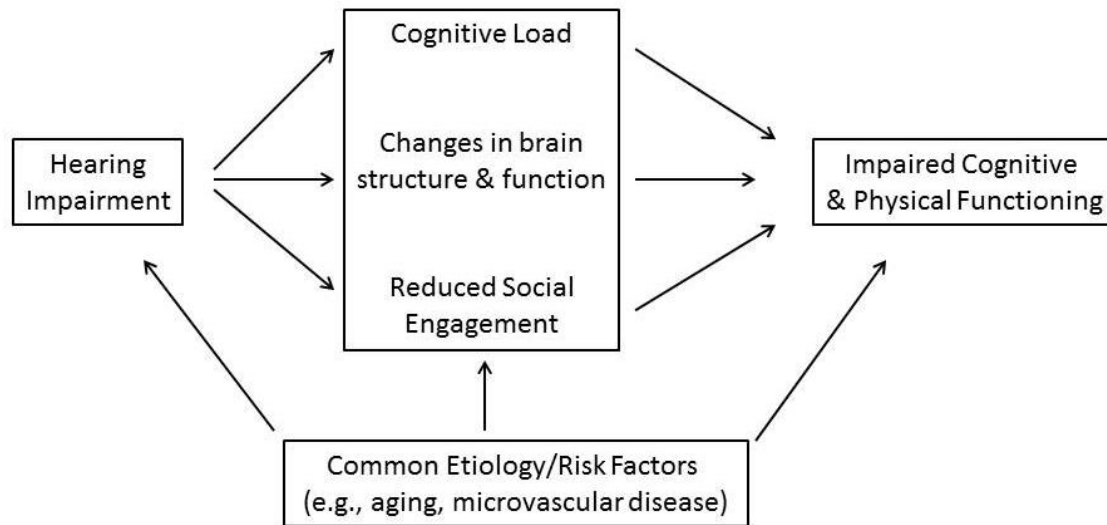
Hearing Impairment

Cognitive Load

Changes in brain structure & function

Reduced Social Engagement

Impaired Cognitive & Physical Functioning

Common Etiology/Risk Factors (e.g., aging, microvascular disease)